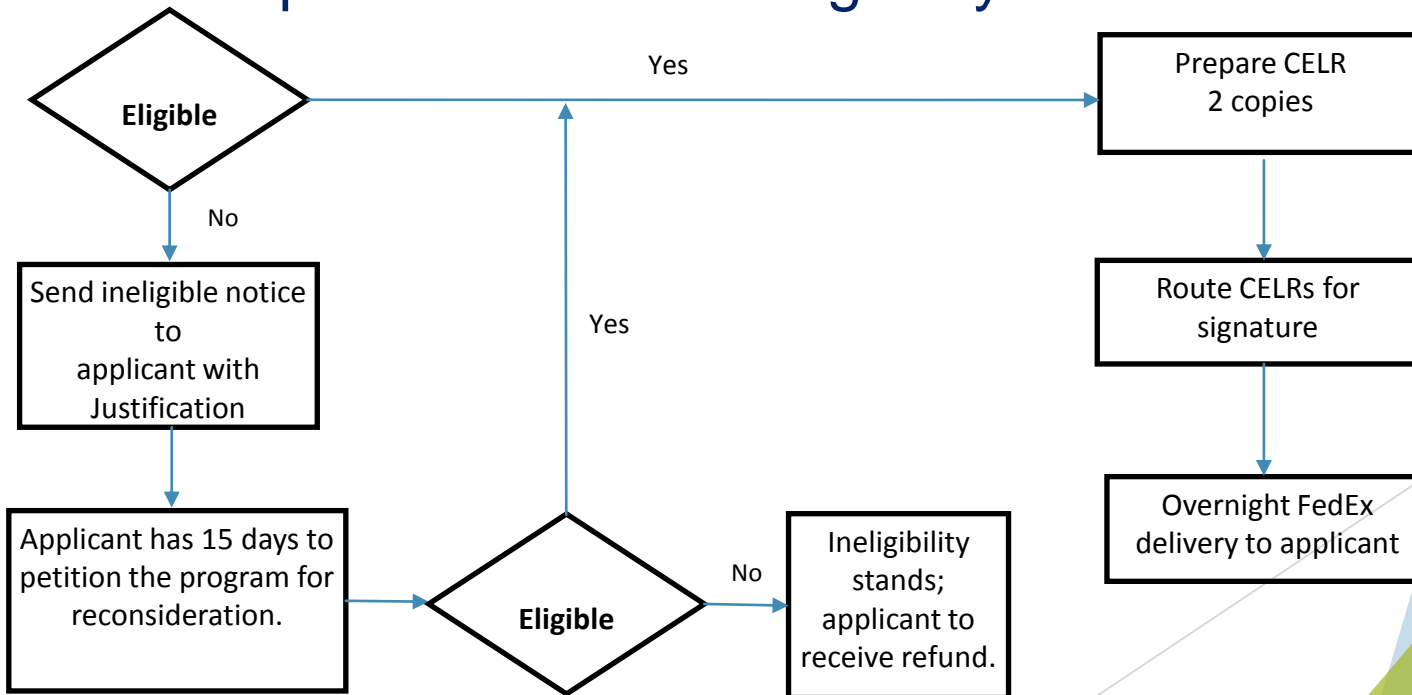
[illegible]

Eligible

Yes

Prepare CELR 2 copies

No

Send ineligible notice to applicant with Justification

Yes

Route CELRs for signature

Applicant has 15 days to petition the program for reconsideration.

Eligible

No

Ineligibility stands; applicant to receive refund.

Overnight FedEx delivery to applicant